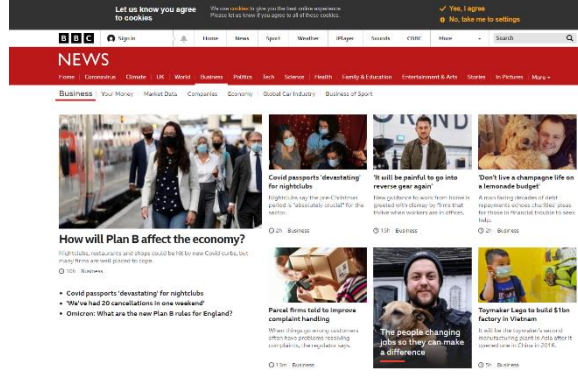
Let us know you agree to cookies

We use cookies to give you the best online experience. Please let us know if you agree to all of these cookies.

✓ Yes, I agree

› No, take me to settings

BBC | Sign in | Home | News | Sport | Weather | iPlayer | Sounds | CBBC | More | Search

NEWS

Home | Coronavirus | Climate | UK | World | Business | Politics | Tech | Science | Health | Family & Education | Entertainment & Arts | Stories | In Pictures | More

Business | Your Money | Market Data | Companies | Economy | Global Car Industry | Business of Sport

How will Plan B affect the economy?

Nightclubs, restaurants and shops could be hit by new Covid curbs, but many firms are well placed to cope.

10h Business

• Covid passports 'devastating' for nightclubs
• 'We've had 20 cancellations in one weekend'
• Omicron: What are the new Plan B rules for England?

Covid passports 'devastating' for nightclubs

Nightclubs say the pre-Christmas period is "absolutely crucial" for the sector.

2h Business

'It will be painful to go into reverse gear again'

New guidance to work from home is greeted with dismay by firms that thrive when workers are in offices.

13h Business

'Don't live a champagne life on a lemonade budget'

A man facing decades of debt repayments echoes charities' pleas for those in financial trouble to seek help.

2h Business

Parcel firms told to improve complaint handling

When things go wrong customers often have problems resolving complaints, the regulator says.

13m Business

The people changing jobs so they can make a difference

Toymaker Lego to build $1bn factory in Vietnam

It will be the toymaker's second manufacturing plant in Asia after it opened one in China in 2016.

Business